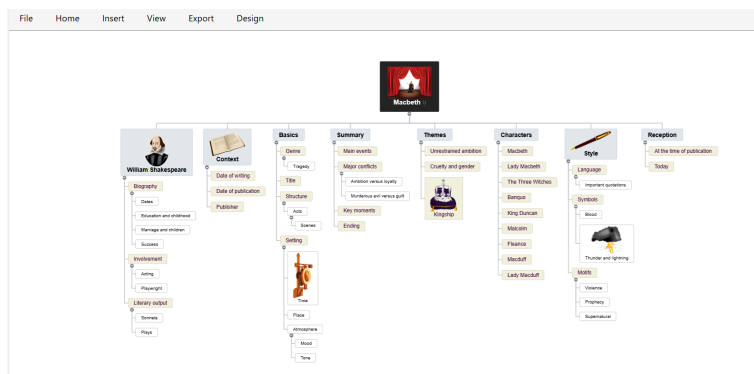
File Home Insert View Export Design

Macbeth

William Shakespeare
Biography
Dates
Education and childhood
Marriage and children
Success
Involvement
Acting
Playwright
Literary output
Sonnets
Plays

Context
Date of writing
Date of publication
Publisher

Basics
Genre
Tragedy
Title
Structure
Acts
Scenes
Setting
Time
Place
Atmosphere
Mood
Tone

Summary
Main events
Major conflicts
Ambition versus loyalty
Murderous evil versus guilt
Key moments
Ending

Themes
Unrestrained ambition
Cruelty and gender
Kingship

Characters
Macbeth
Lady Macbeth
The Three Witches
Banquo
King Duncan
Malcolm
Fleance
Macduff
Lady Macduff

Style
Language
Important quotations
Symbols
Blood
Thunder and lightning
Motifs
Violence
Prophecy
Supernatural

Reception
At the time of publication
Today